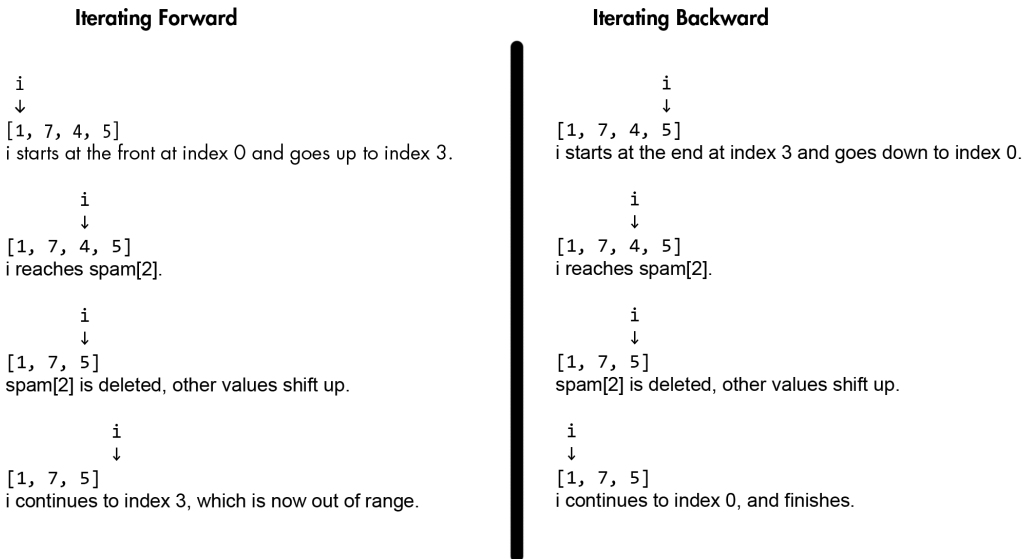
Iterating Forward

i
↓
[1, 7, 4, 5]
i starts at the front at index 0 and goes up to index 3.

i
↓
[1, 7, 4, 5]
i reaches spam[2].

i
↓
[1, 7, 5]
spam[2] is deleted, other values shift up.

i
↓
[1, 7, 5]
i continues to index 3, which is now out of range.

Iterating Backward

i
↓
[1, 7, 4, 5]
i starts at the end at index 3 and goes down to index 0.

i
↓
[1, 7, 4, 5]
i reaches spam[2].

i
↓
[1, 7, 5]
spam[2] is deleted, other values shift up.

i
↓
[1, 7, 5]
i continues to index 0, and finishes.